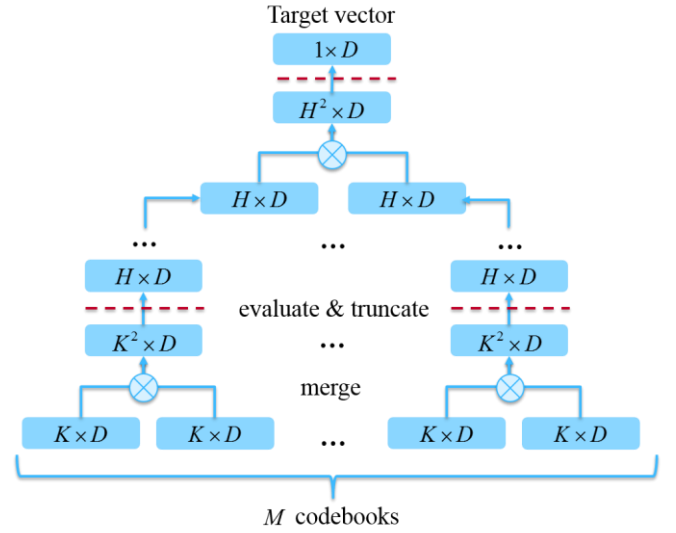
Target vector

$1 \times D$

$H^2 \times D$

$H \times D$

$H \times D$

...

...

...

$H \times D$

$H \times D$

evaluate & truncate

$K^2 \times D$

...

$K^2 \times D$

merge

$K \times D$

$K \times D$

...

$K \times D$

$K \times D$

$M$ codebooks